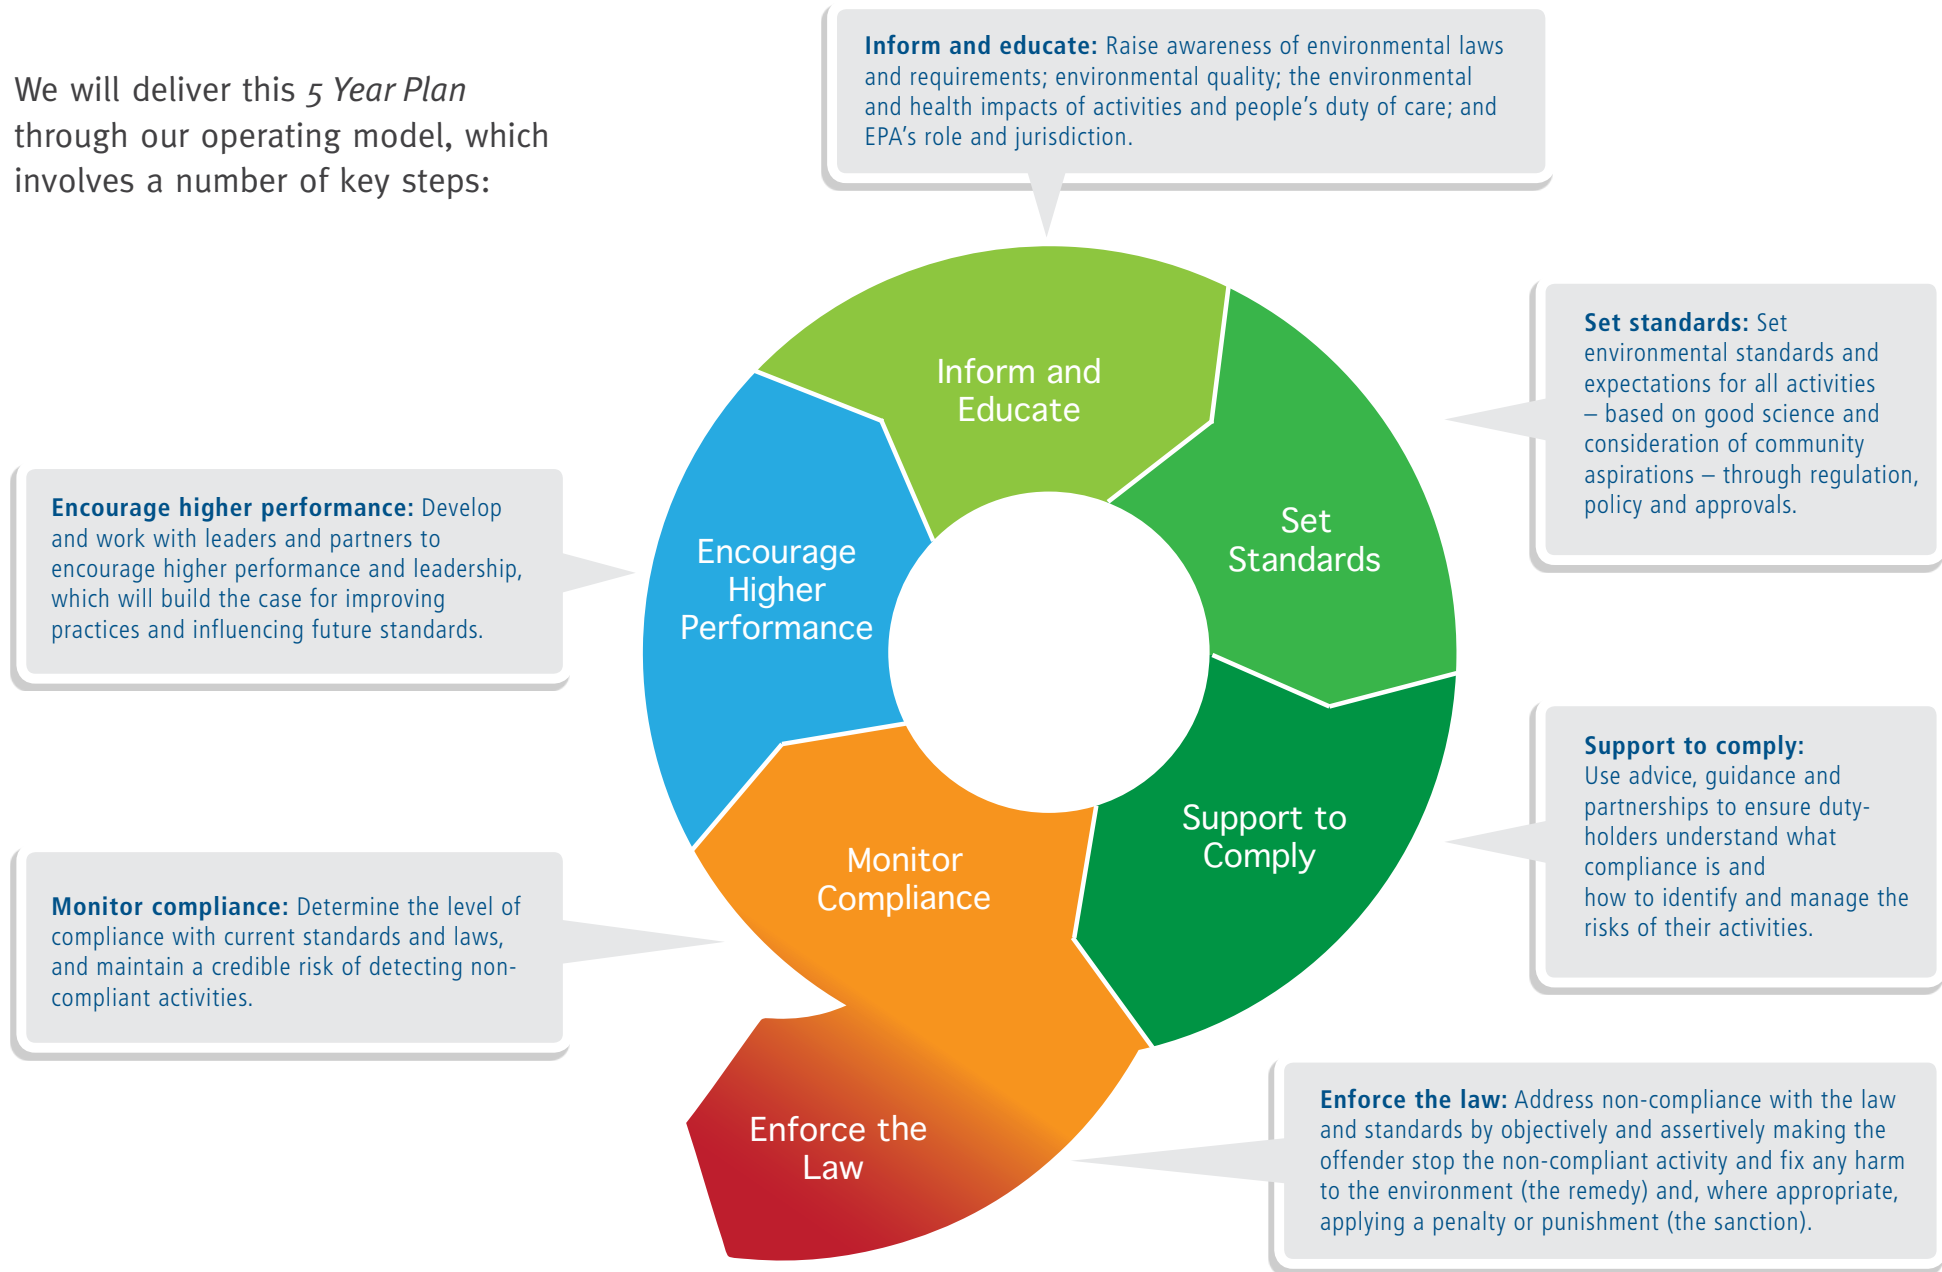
We will deliver this 5 Year Plan through our operating model, which involves a number of key steps:

**Inform and educate:** Raise awareness of environmental laws and requirements; environmental quality; the environmental and health impacts of activities and people's duty of care; and EPA's role and jurisdiction.

**Set standards:** Set environmental standards and expectations for all activities – based on good science and consideration of community aspirations – through regulation, policy and approvals.

**Encourage higher performance:** Develop and work with leaders and partners to encourage higher performance and leadership, which will build the case for improving practices and influencing future standards.

Inform and Educate

Set Standards

Encourage Higher Performance

Support to Comply

Monitor Compliance

Enforce the Law

**Support to comply:** Use advice, guidance and partnerships to ensure duty-holders understand what compliance is and how to identify and manage the risks of their activities.

**Monitor compliance:** Determine the level of compliance with current standards and laws, and maintain a credible risk of detecting non-compliant activities.

**Enforce the law:** Address non-compliance with the law and standards by objectively and assertively making the offender stop the non-compliant activity and fix any harm to the environment (the remedy) and, where appropriate, applying a penalty or punishment (the sanction).